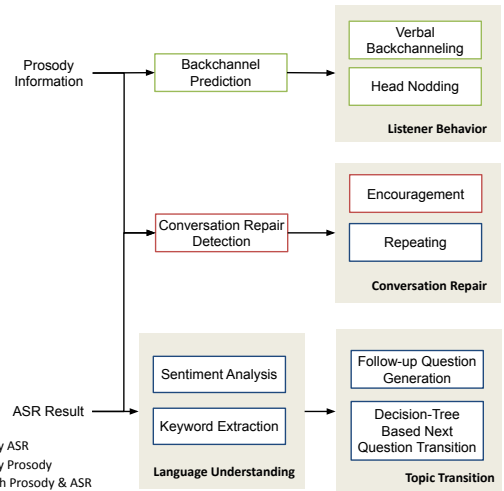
Prosody Information

Backchannel Prediction

Verbal Backchanneling

Head Nodding

Listener Behavior

Conversation Repair Detection

Encouragement

Repeating

Conversation Repair

ASR Result

Sentiment Analysis

Keyword Extraction

Language Understanding

Follow-up Question Generation

Decision-Tree Based Next Question Transition

Topic Transition

y ASR
y Prosody
h Prosody & ASR